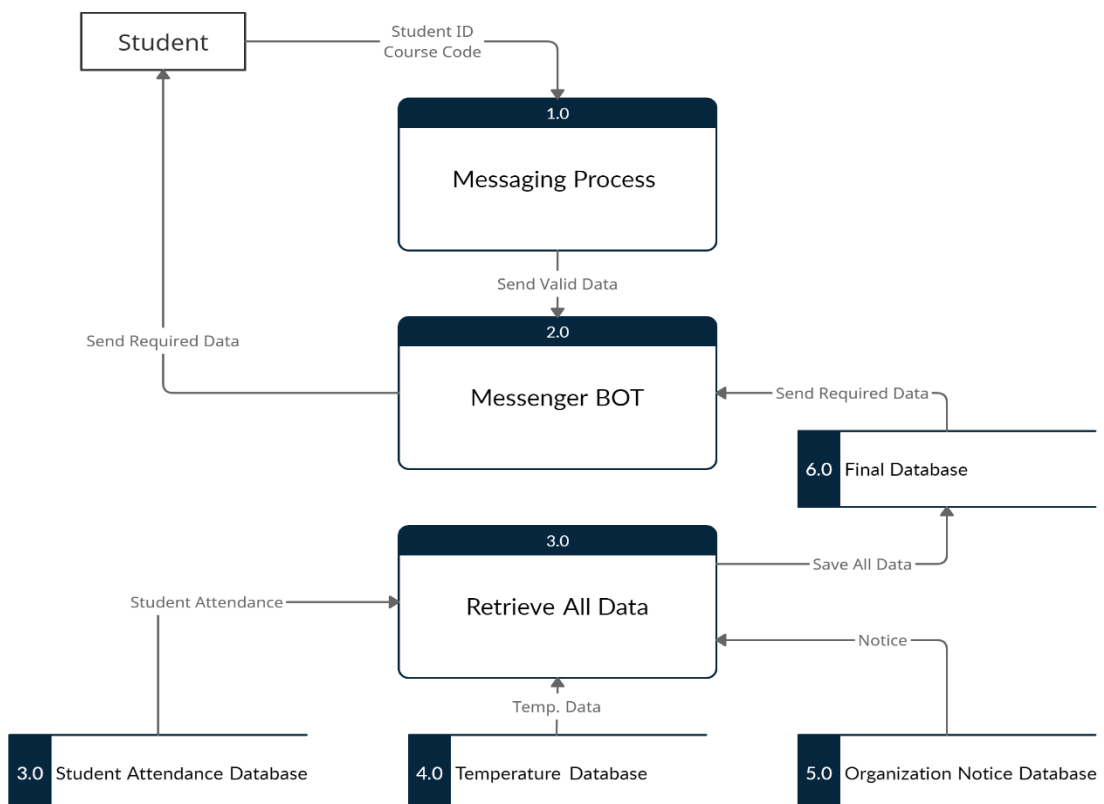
Student

Student ID
Course Code

1.0
Messaging Process

Send Valid Data

Send Required Data

2.0
Messenger BOT

Send Required Data

6.0 Final Database

3.0
Retrieve All Data

Save All Data

Student Attendance

Notice

Temp. Data

3.0 Student Attendance Database

4.0 Temperature Database

5.0 Organization Notice Database